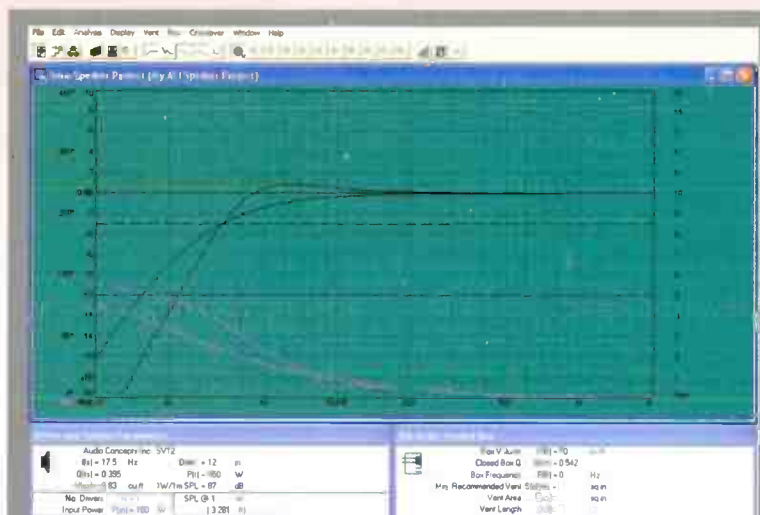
File Edit Analysis Display Vent Box Crossover Window Help

New Speaker Project (by All Speaker Project)

0 dB

Audio Concepts Inc. SVT2
f(s) = 17.5 Hz
Q(ts) = 0.395
Vas = 3.83 cu.ft
Dia = 12 in
P(r) = 150 W
1W/1m SPL = 87 dB
No. Drivers
Input Power P(in) = 100 W
SPL @ 1 m
| 3.281 ft

Box V. Volume
Closed Box Q = 0.542
Box Frequency F(B) = 0 Hz
Min. Recommended Vent Size sq in
Vent Area sq in
Vent Length